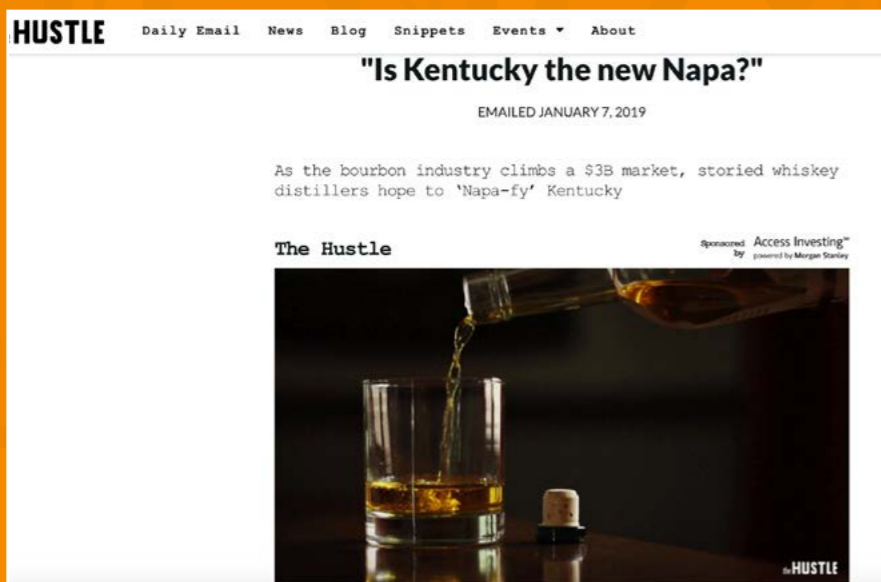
HUSTLE Daily Email News Blog Snippets Events ▾ About

"Is Kentucky the new Napa?"

EMAILED JANUARY 7, 2019

As the bourbon industry climbs a $3B market, storied whiskey distillers hope to 'Napa-fy' Kentucky

The Hustle

Sponsored by Access Investing™ powered by Morgan Stanley

the HUSTLE